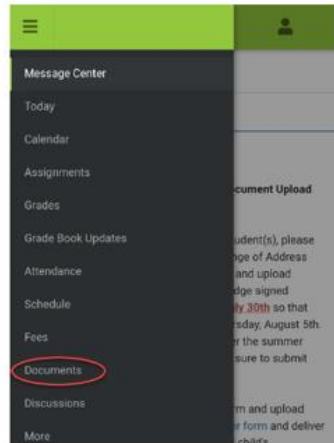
Message Center

Today

Calendar

Assignments

Grades

Grade Book Updates

Attendance

Schedule

Fees

Documents

Discussions

More

cument Upload

udent(s), please
nge of Address
and upload
dge signed
ly 30th so that
rsday, August 5th.
r the summer
sure to submit

m and upload
r form and deliver
child's